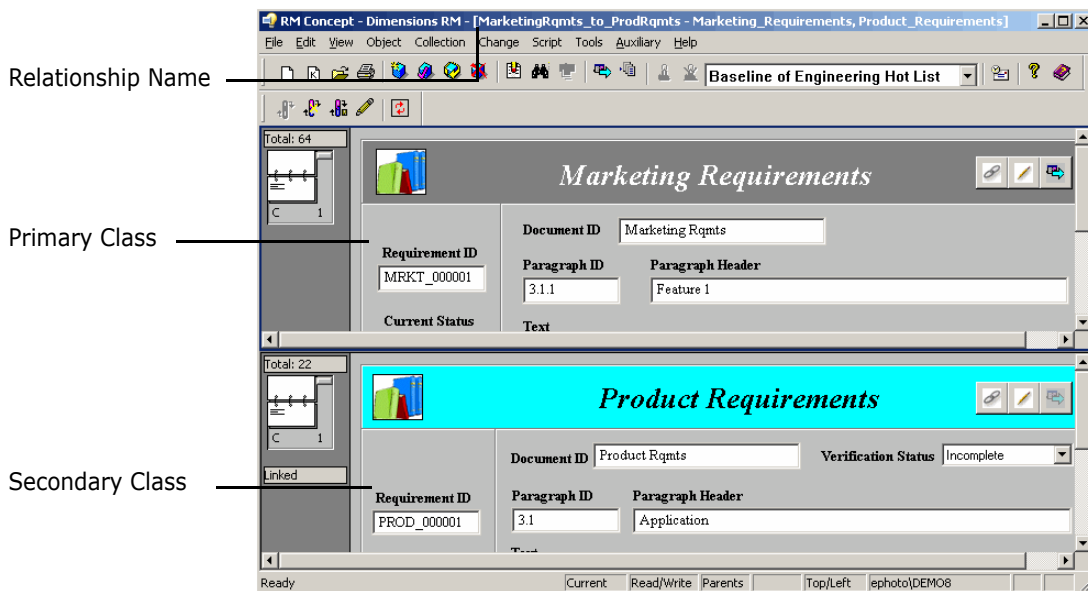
RM Concept - Dimensions RM - [MarketingRqmts_to_ProdRqmts - Marketing_Requirements, Product_Requirements]

File Edit View Object Collection Change Script Tools Auxiliary Help

Relationship Name

Baseline of Engineering Hot List

Total: 64

C 1

Marketing Requirements

Primary Class

Document ID Marketing Rqmts

Requirement ID

MRKT_000001

Paragraph ID 3.1.1

Paragraph Header Feature 1

Current Status

Text

Total: 22

C 1

Product Requirements

Linked

Document ID Product Rqmts

Verification Status Incomplete

Secondary Class

Requirement ID

PROD_000001

Paragraph ID 3.1

Paragraph Header Application

Text

Ready | Current | Read/Write | Parents | Top/Left | ephoto\DEMO8